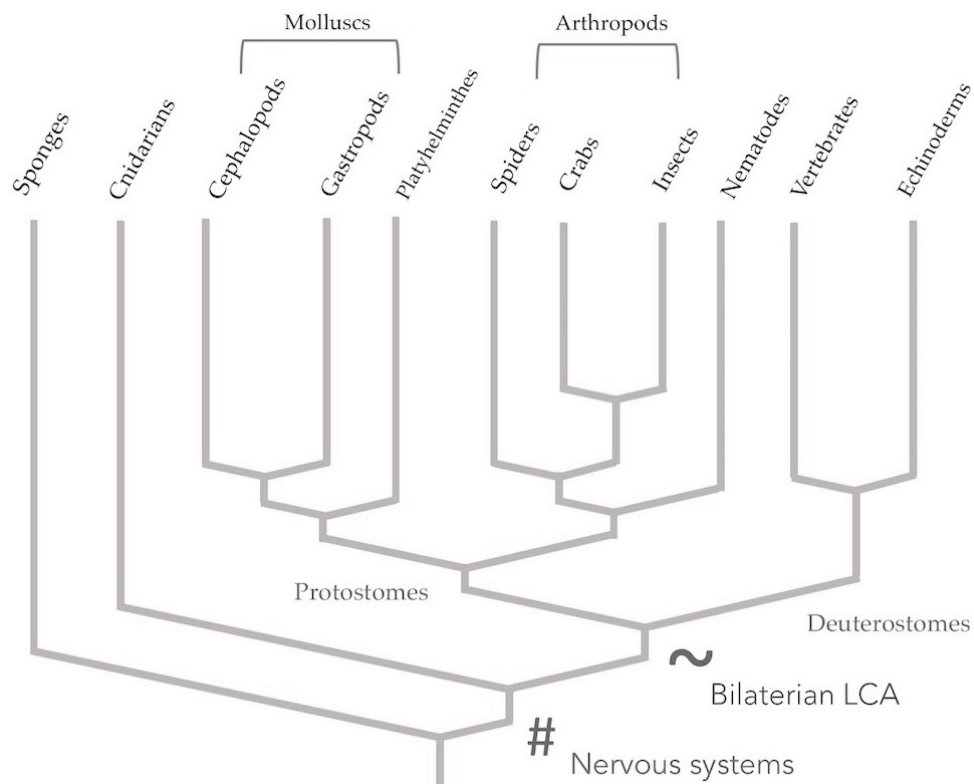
Molluscs

Arthropods

Sponges

Cnidarians

Cephalopods

Gastropods

Platyhelminthes

Spiders

Crabs

Insects

Nematodes

Vertebrates

Echinoderms

Protostomes

Deuterostomes

~ Bilaterian LCA

# Nervous systems